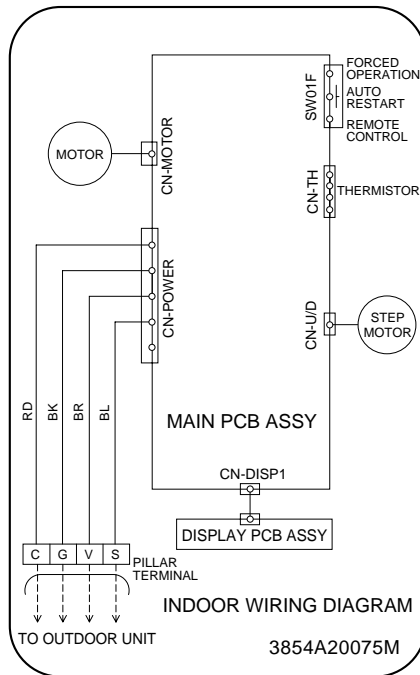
FORCED OPERATION
AUTO RESTART
REMOTE CONTROL
SW01F
MOTOR
CN-MOTOR
CN-TH
THERMISTOR
CN-POWER
CN-U/D
STEP MOTOR
RD
BK
BR
BL
MAIN PCB ASSY
CN-DISP1
DISPLAY PCB ASSY
C G V S
PILLAR TERMINAL
INDOOR WIRING DIAGRAM
TO OUTDOOR UNIT
3854A20075M